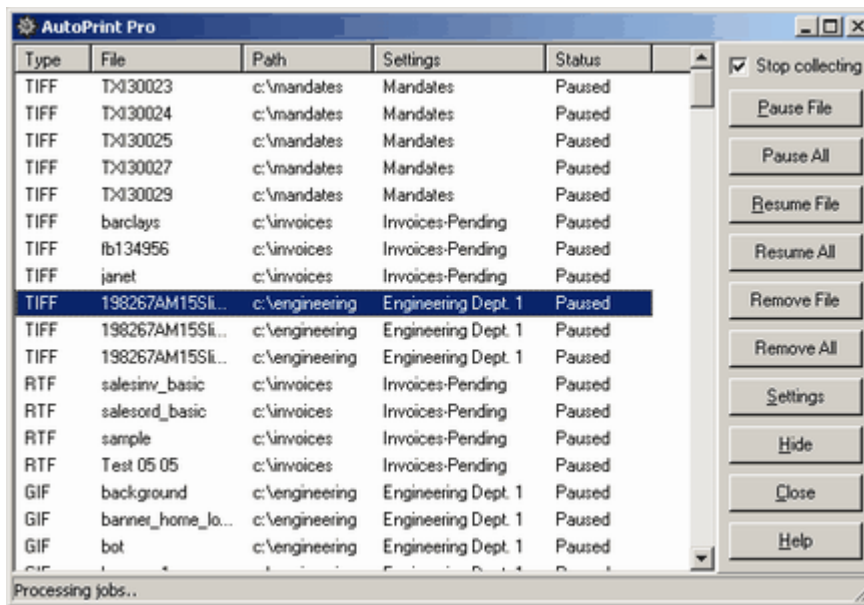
AutoPrint Pro

| Type | File | Path | Settings | Status |
|---|---|---|---|---|
| TIFF | TX130023 | c:\mandates | Mandates | Paused |
| TIFF | TX130024 | c:\mandates | Mandates | Paused |
| TIFF | TX130025 | c:\mandates | Mandates | Paused |
| TIFF | TX130027 | c:\mandates | Mandates | Paused |
| TIFF | TX130029 | c:\mandates | Mandates | Paused |
| TIFF | barclays | c:\invoices | Invoices-Pending | Paused |
| TIFF | fb134956 | c:\invoices | Invoices-Pending | Paused |
| TIFF | janet | c:\invoices | Invoices-Pending | Paused |
| TIFF | 198267AM15Sli... | c:\engineering | Engineering Dept. 1 | Paused |
| TIFF | 198267AM15Sli... | c:\engineering | Engineering Dept. 1 | Paused |
| TIFF | 198267AM15Sli... | c:\engineering | Engineering Dept. 1 | Paused |
| RTF | salesinv_basic | c:\invoices | Invoices-Pending | Paused |
| RTF | salesord_basic | c:\invoices | Invoices-Pending | Paused |
| RTF | sample | c:\invoices | Invoices-Pending | Paused |
| RTF | Test 05 05 | c:\invoices | Invoices-Pending | Paused |
| GIF | background | c:\engineering | Engineering Dept. 1 | Paused |
| GIF | banner_home_lo... | c:\engineering | Engineering Dept. 1 | Paused |
| GIF | bot | c:\engineering | Engineering Dept. 1 | Paused |

Stop collecting
Pause File
Pause All
Resume File
Resume All
Remove File
Remove All
Settings
Hide
Close
Help

Processing jobs..